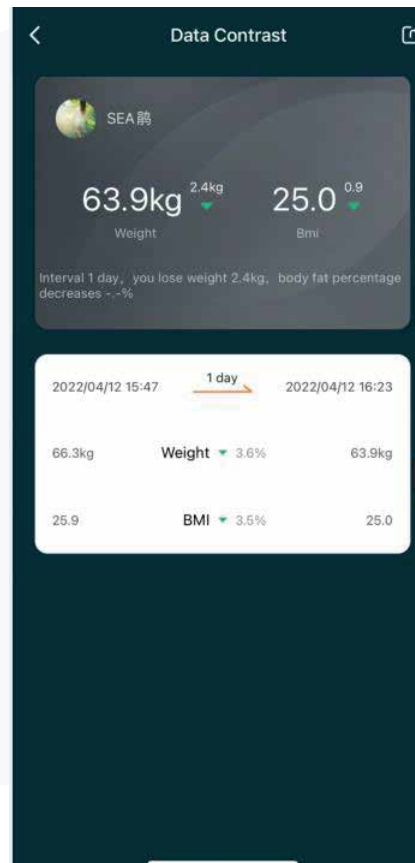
Data Contrast

SEA鹏

63.9kg 2.4kg
Weight

25.0 0.9
Bmi

Interval 1 day, you lose weight 2.4kg, body fat percentage decreases -.-%

| 2022/04/12 15:47 | 1 day | 2022/04/12 16:23 |
|---|---|---|
| 66.3kg | Weight 3.6% | 63.9kg |
| 25.9 | BMI 3.5% | 25.0 |